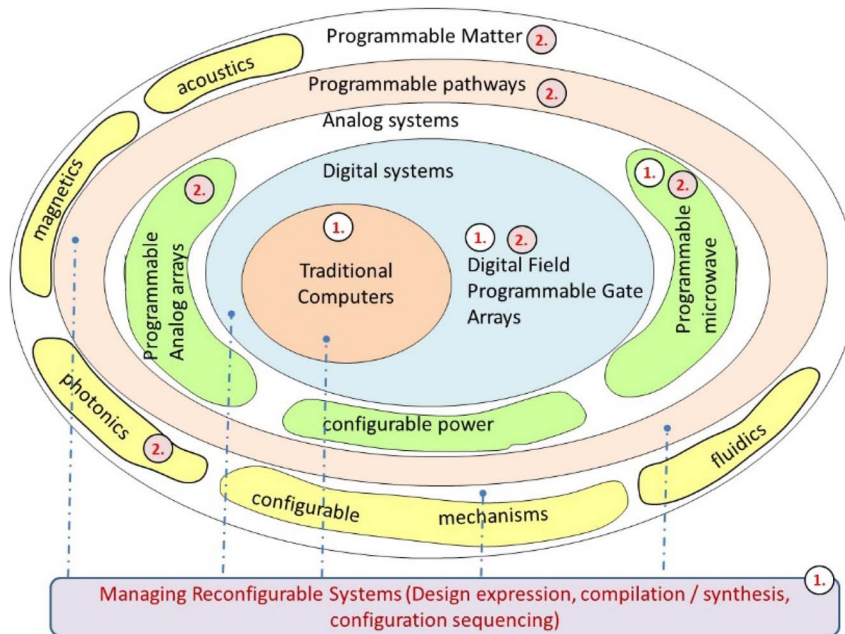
Programmable Matter 2.

acoustics

Programmable pathways 2.

Analog systems

magnetics

Digital systems

2.

Programmable Analog arrays

1.

Traditional Computers

1. 2.

Digital Field Programmable Gate Arrays

1. 2.

Programmable microwave

photonics 2.

configurable power

fluidics

configurable mechanisms

Managing Reconfigurable Systems (Design expression, compilation / synthesis, configuration sequencing) 1.